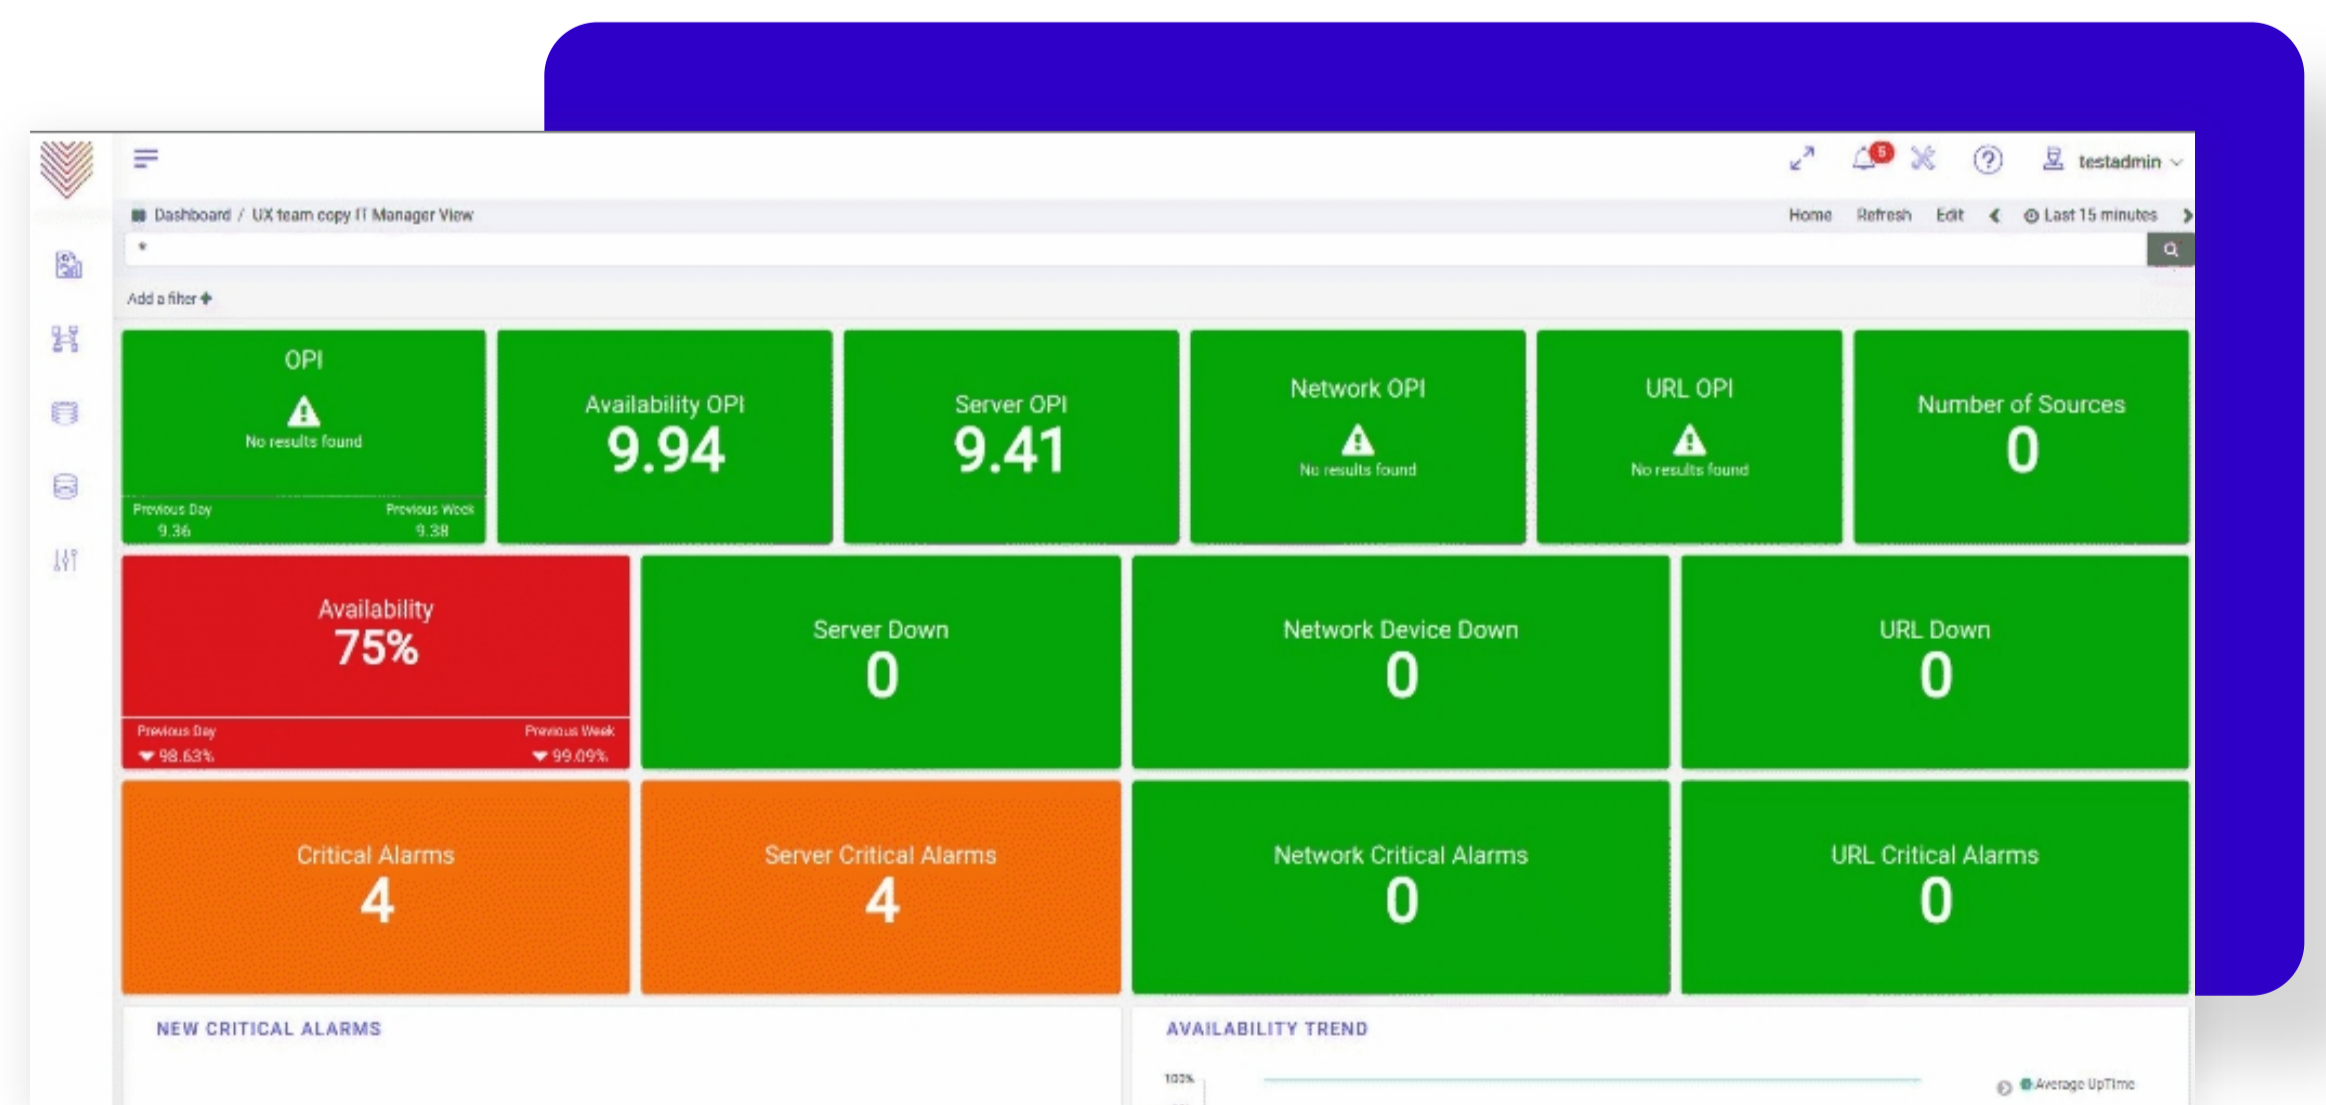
5 testadmin

Dashboard / UX team copy IT Manager View

Home Refresh Edit Last 15 minutes

*

Add a filter +

OPI
No results found
Previous Day 9.36
Previous Week 9.38

Availability OPI
9.94

Server OPI
9.41

Network OPI
No results found

URL OPI
No results found

Number of Sources
0

Availability
75%
Previous Day 98.63%
Previous Week 99.09%

Server Down
0

Network Device Down
0

URL Down
0

Critical Alarms
4

Server Critical Alarms
4

Network Critical Alarms
0

URL Critical Alarms
0

NEW CRITICAL ALARMS

AVAILABILITY TREND

100%

Average UpTime